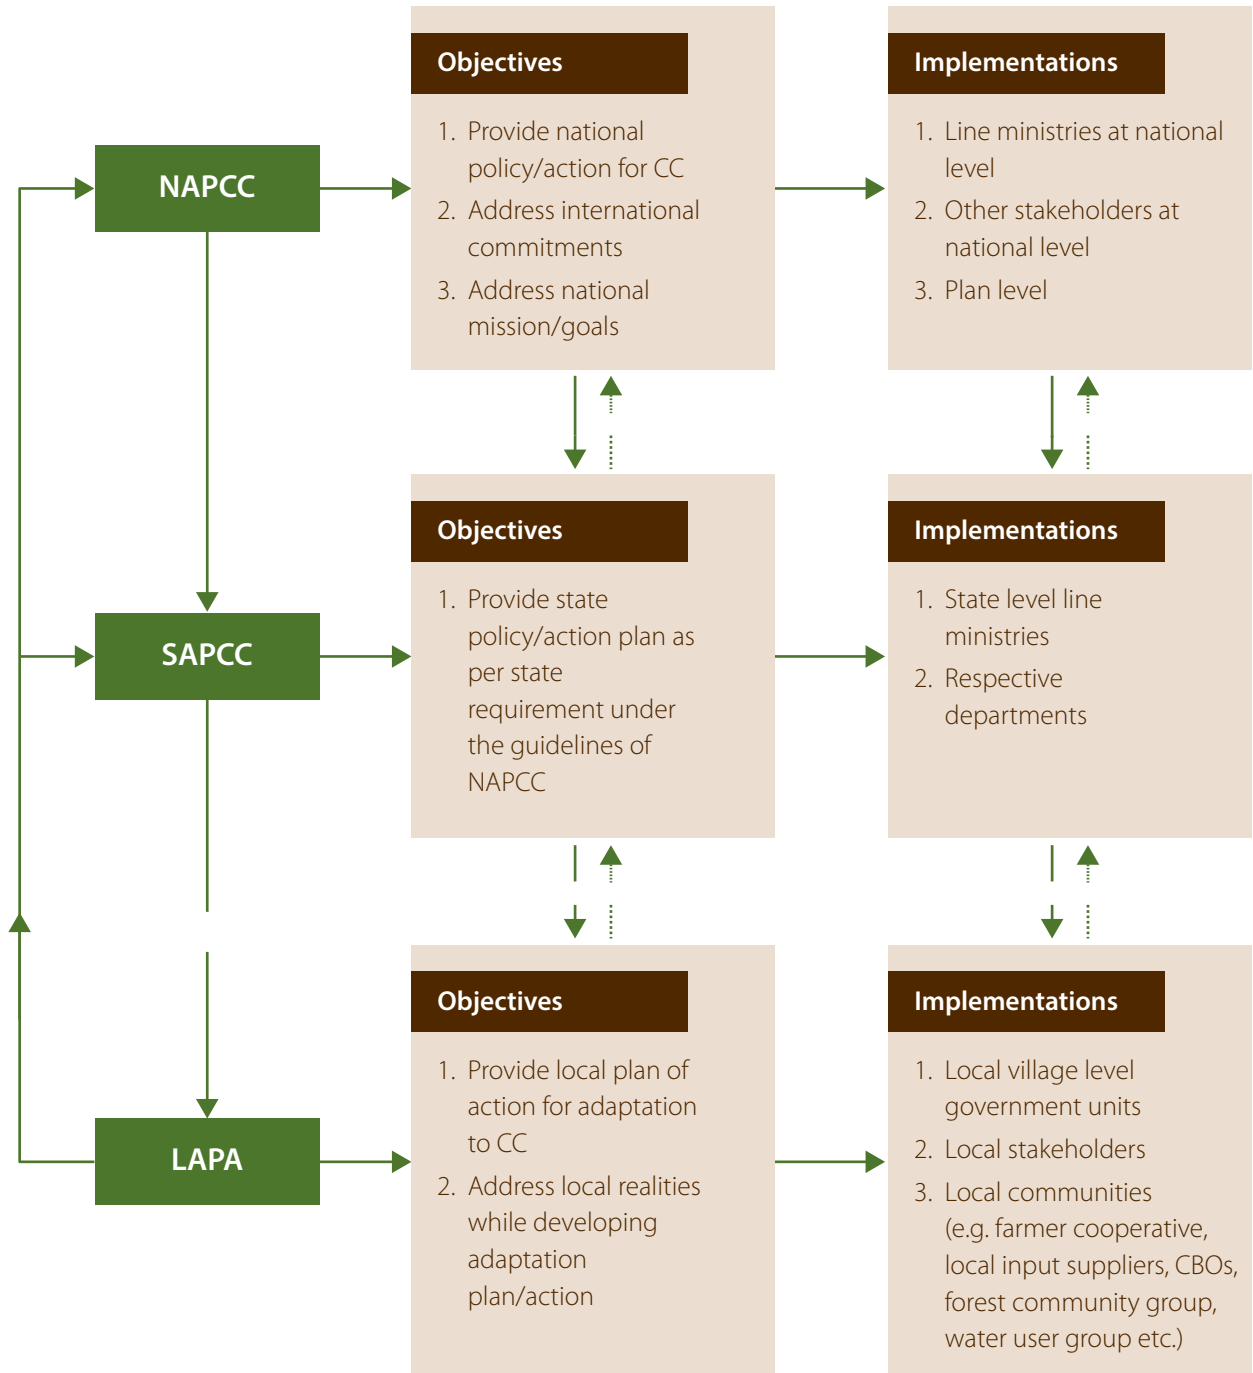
NAPCC

Objectives

1. Provide national policy/action for CC
2. Address international commitments
3. Address national mission/goals

Implementations

1. Line ministries at national level
2. Other stakeholders at national level
3. Plan level

SAPCC

Objectives

1. Provide state policy/action plan as per state requirement under the guidelines of NAPCC

Implementations

1. State level line ministries
2. Respective departments

LAPA

Objectives

1. Provide local plan of action for adaptation to CC
2. Address local realities while developing adaptation plan/action

Implementations

1. Local village level government units
2. Local stakeholders
3. Local communities (e.g. farmer cooperative, local input suppliers, CBOs, forest community group, water user group etc.)